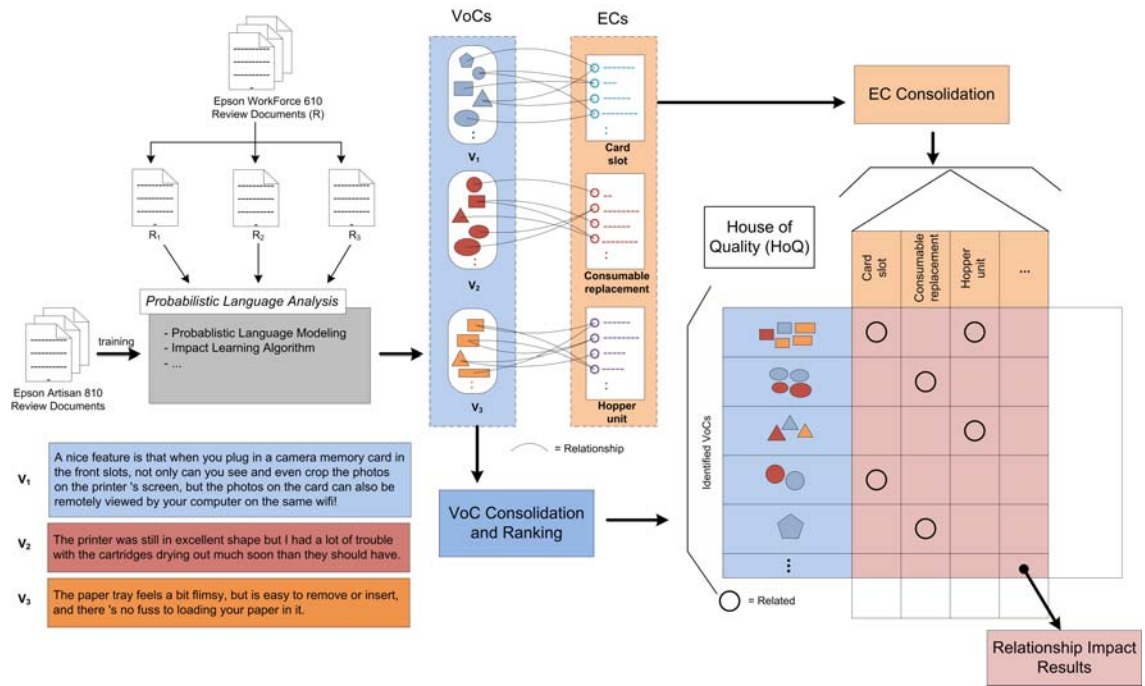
Epson WorkForce 610 Review Documents (R)

$R_1$

$R_2$

$R_3$

Probabilistic Language Analysis

- Probabilistic Language Modeling
- Impact Learning Algorithm
- ...

training

Epson Artisan 810 Review Documents

VoCs

ECs

$V_1$

$V_2$

$V_3$

Card slot

Consumable replacement

Hopper unit

= Relationship

EC Consolidation

House of Quality (HoQ)

Card slot

Consumable replacement

Hopper unit

...

Identified VoCs

= Related

VoC Consolidation and Ranking

Relationship Impact Results

$V_1$ A nice feature is that when you plug in a camera memory card in the front slots, not only can you see and even crop the photos on the printer 's screen, but the photos on the card can also be remotely viewed by your computer on the same wifi!

$V_2$ The printer was still in excellent shape but I had a lot of trouble with the cartridges drying out much soon than they should have.

$V_3$ The paper tray feels a bit flimsy, but is easy to remove or insert, and there 's no fuss to loading your paper in it.